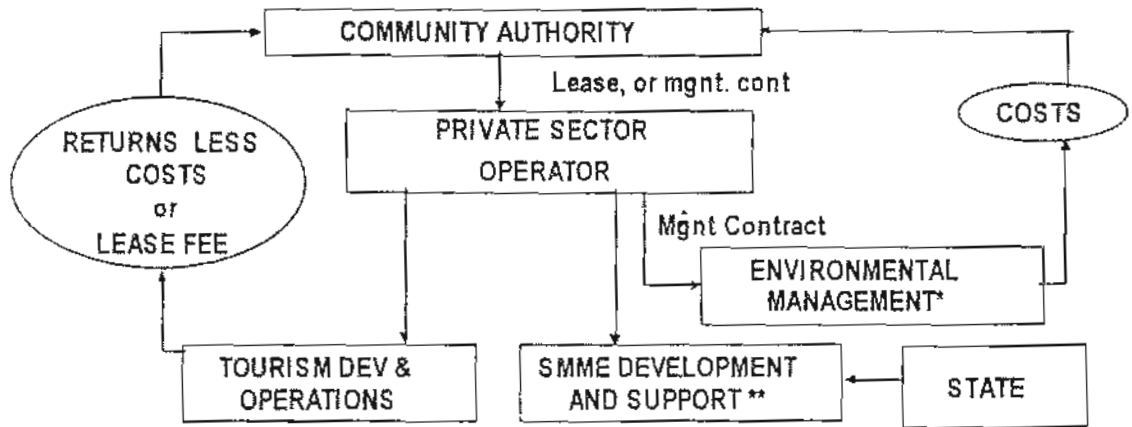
COMMUNITY AUTHORITY

Lease, or mgnt. cont

RETURNS LESS COSTS or LEASE FEE

PRIVATE SECTOR OPERATOR

COSTS

Mĝnt Contract

ENVIRONMENTAL MANAGEMENT*

TOURISM DEV & OPERATIONS

SMME DEVELOPMENT AND SUPPORT **

STATE